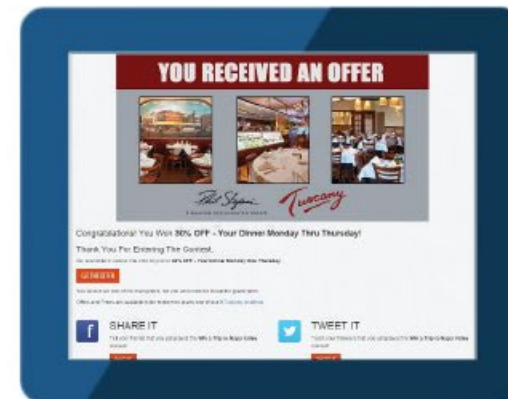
YOU RECEIVED AN OFFER

Phil Stefani

Tuscany

Congratulations! You Won 30% OFF - Your Dinner Monday Thru Thursday!

Thank You For Entering The Contest.

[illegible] 30% OFF - Your Dinner Monday Thru Thursday.

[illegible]

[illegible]

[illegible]

SHARE IT

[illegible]

TWEET IT

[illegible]